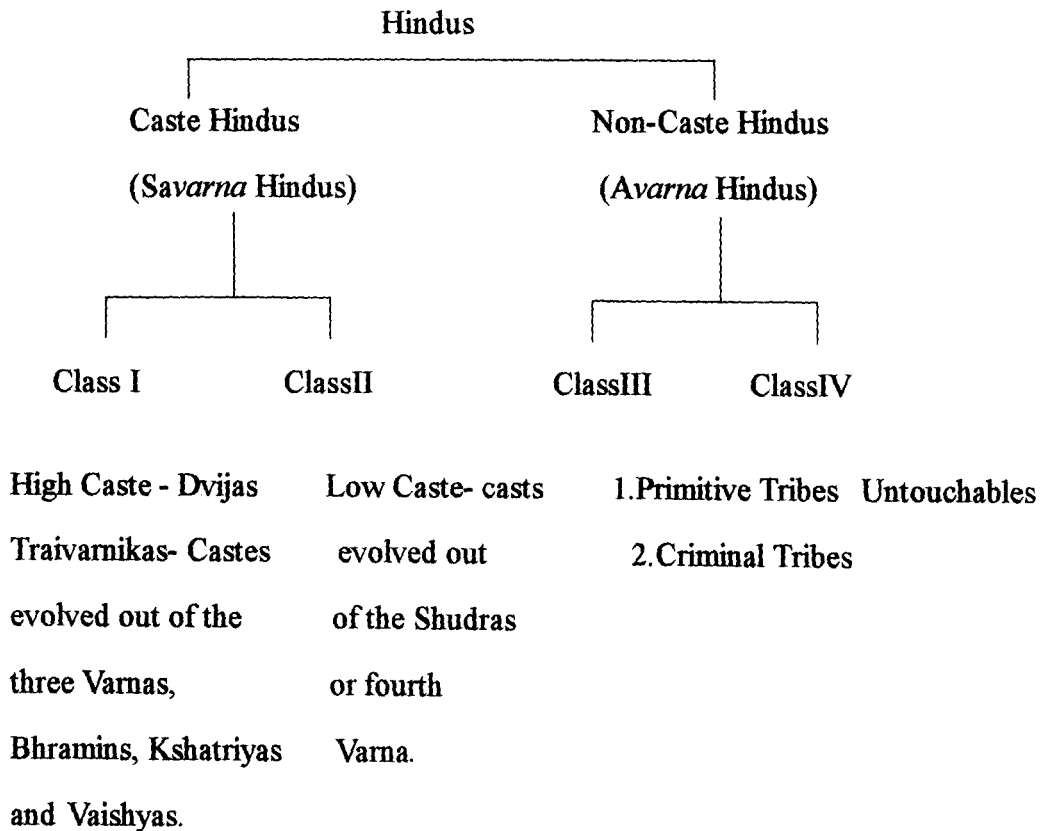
Hindus

Caste Hindus
(Savarna Hindus)

Non-Caste Hindus
(Avarna Hindus)

Class I

ClassII

ClassIII

ClassIV

High Caste - Dvijas Traivarnikas- Castes evolved out of the three Varnas, Bhramins, Kshatriyas and Vaishyas.

Low Caste- casts evolved out of the Shudras or fourth Varna.

1.Primitive Tribes
2.Criminal Tribes

Untouchables